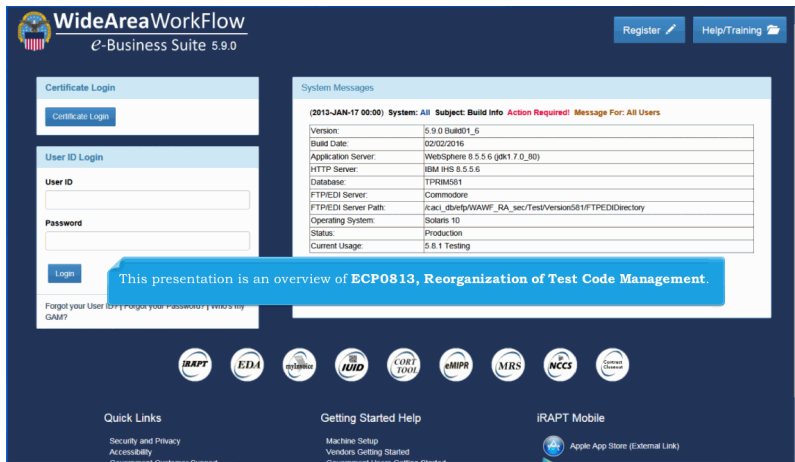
WideAreaWorkFlow
e-Business Suite 5.9.0

Register

Help/Training

Certificate Login

Certificate Login

User ID Login

User ID

Password

Login

Forgot your User ID? | Forgot your Password? | Who's my GAM?

System Messages

(2013-JAN-17 00:00) System: All Subject: Build Info Action Required! Message For: All Users

| Version: | 5.9.0 Build01_6 |
|---|---|
| Build Date: | 02/02/2016 |
| Application Server: | WebSphere 8.5.5.6 (jdk1.7.0_80) |
| HTTP Server: | IBM IHS 8.5.5.6 |
| Database: | TPRIM581 |
| FTP/EDI Server: | Commodore |
| FTP/EDI Server Path: | /caci_db/efp/WAWF_RA_sec/Test/Version581/FTPEDIDirectory |
| Operating System: | Solaris 10 |
| Status: | Production |
| Current Usage: | 5.8.1 Testing |

This presentation is an overview of ECP0813, Reorganization of Test Code Management.

iRAPT EDA myInvoice IUID CORT TOOL eMIPR MRS NCCS Contract Closeout

Quick Links

Security and Privacy
Accessibility
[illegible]

Getting Started Help

Machine Setup
Vendors Getting Started
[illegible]

iRAPT Mobile

Apple App Store (External Link)